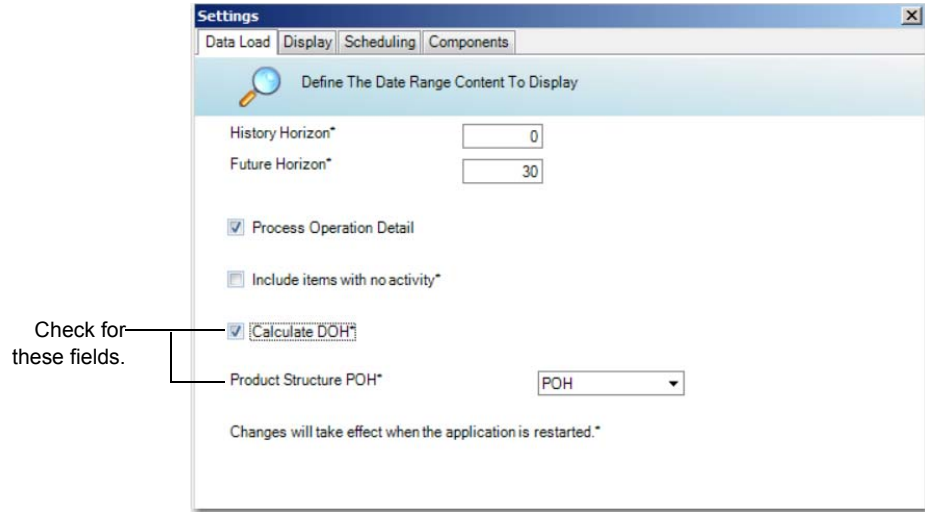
Settings

Data Load | Display | Scheduling | Components

Define The Date Range Content To Display

History Horizon* 0

Future Horizon* 30

Process Operation Detail

Include items with no activity*

Check for these fields.

Calculate DOH*

Product Structure POH* POH

Changes will take effect when the application is restarted.*